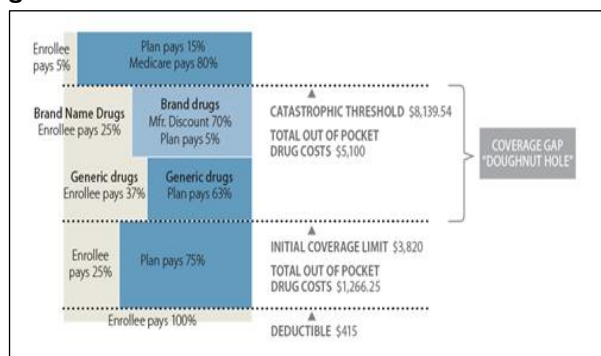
Enrollee pays 5%

Plan pays 15%
Medicare pays 80%

Brand Name Drugs
Enrollee pays 25%

Brand drugs
Mfr. Discount 70%
Plan pays 5%

CATASTROPHIC THRESHOLD $8,139.54

TOTAL OUT OF POCKET DRUG COSTS $5,100

COVERAGE GAP "DOUGHNUT HOLE"

Generic drugs
Enrollee pays 37%

Generic drugs
Plan pays 63%

Enrollee pays 25%

Plan pays 75%

INITIAL COVERAGE LIMIT $3,820

TOTAL OUT OF POCKET DRUG COSTS $1,266.25

Enrollee pays 100%

DEDUCTIBLE $415